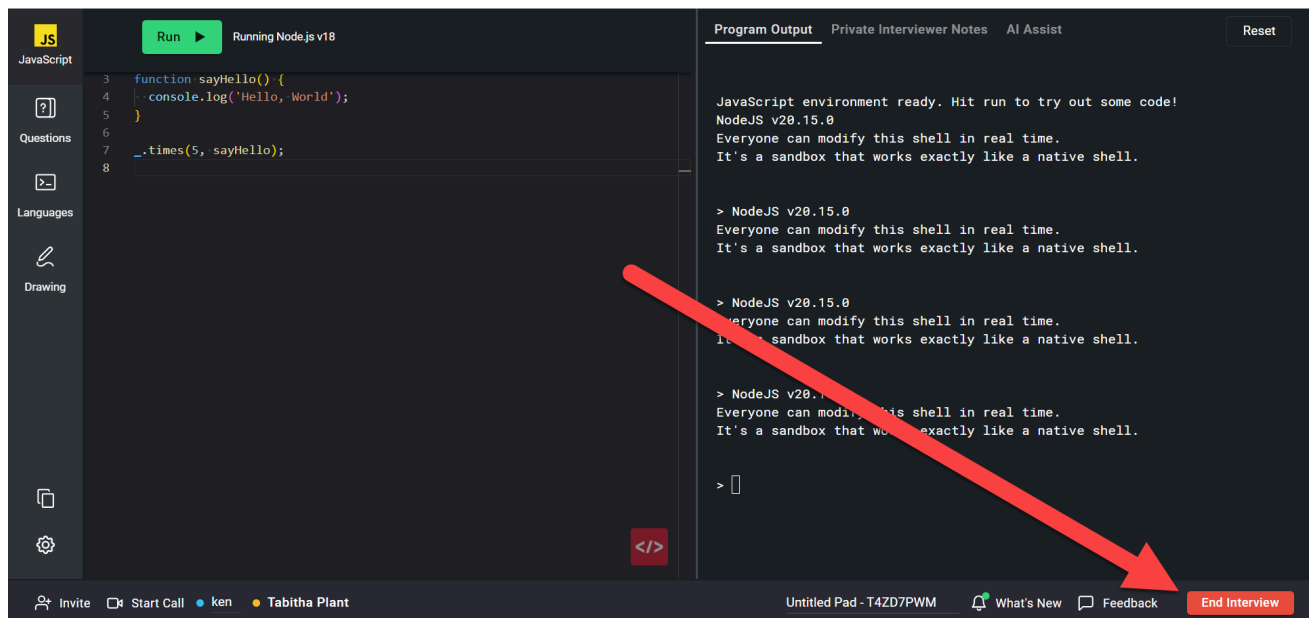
JS
JavaScript

Questions

Languages

Drawing

Run ▶

Running Node.js v18

3 function sayHello() {
4 console.log('Hello, World');
5 }
6
7 _.times(5, sayHello);
8

Program Output Private Interviewer Notes AI Assist Reset

JavaScript environment ready. Hit run to try out some code!
NodeJS v20.15.0
Everyone can modify this shell in real time.
It's a sandbox that works exactly like a native shell.

> NodeJS v20.15.0
Everyone can modify this shell in real time.
It's a sandbox that works exactly like a native shell.

> NodeJS v20.15.0
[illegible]veryone can modify this shell in real time.
I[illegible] sandbox that works exactly like a native shell.

> NodeJS v20.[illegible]
Everyone can modif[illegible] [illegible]his shell in real time.
It's a sandbox that wor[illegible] exactly like a native shell.

>

Invite Start Call ken Tabitha Plant Untitled Pad - T4ZD7PWM What's New Feedback End Interview